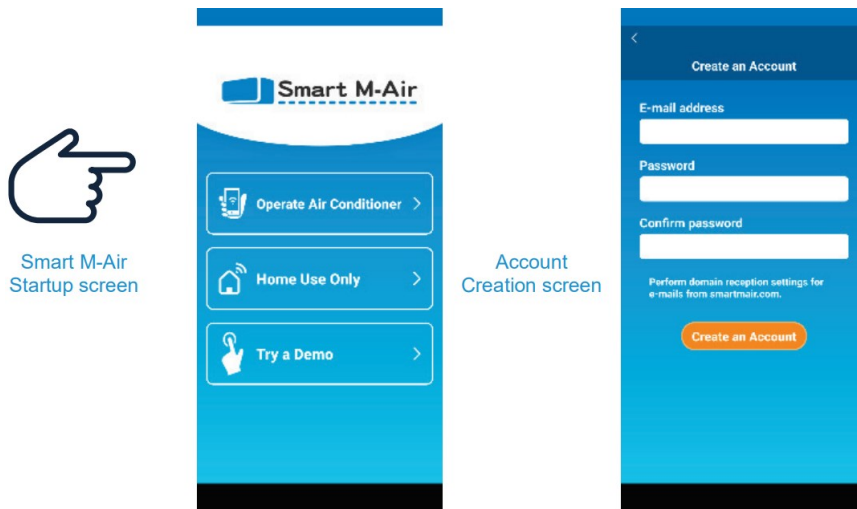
Smart M-Air
Startup screen

Smart M-Air

Operate Air Conditioner >

Home Use Only >

Try a Demo >

Account
Creation screen

<

Create an Account

E-mail address

Password

Confirm password

Perform domain reception settings for e-mails from smartmair.com.

Create an Account